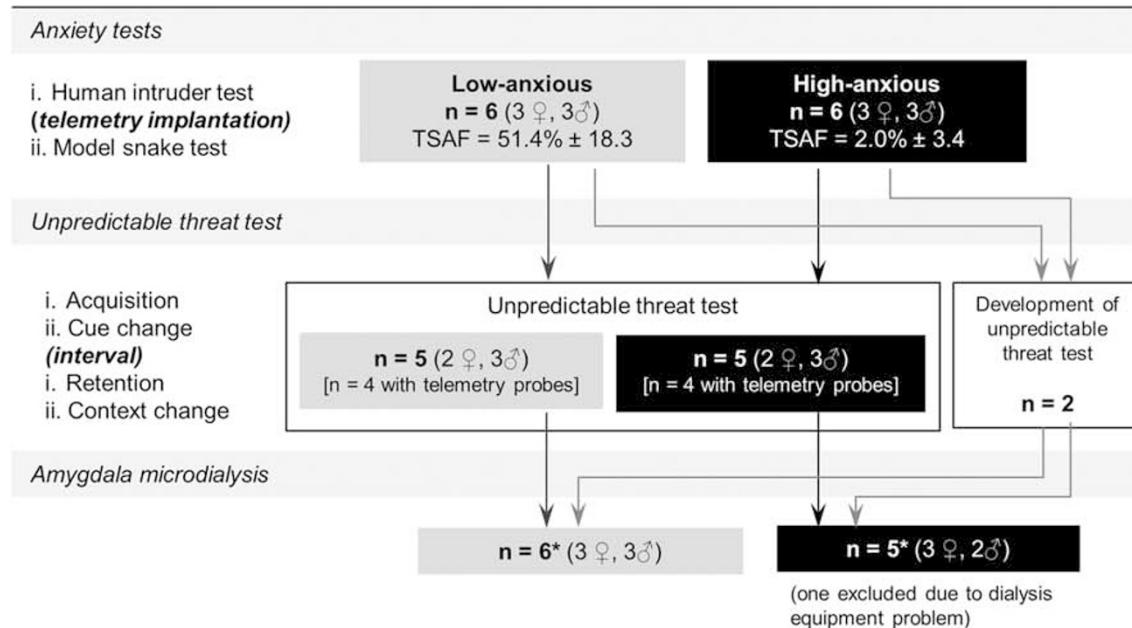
Anxiety tests

i. Human intruder test
(telemetry implantation)
ii. Model snake test

Low-anxious
n = 6 (3 ♀, 3♂)
TSAF = 51.4% ± 18.3

High-anxious
n = 6 (3 ♀, 3♂)
TSAF = 2.0% ± 3.4

Unpredictable threat test

i. Acquisition
ii. Cue change
(interval)
i. Retention
ii. Context change

Unpredictable threat test

n = 5 (2 ♀, 3♂)
[n = 4 with telemetry probes]

n = 5 (2 ♀, 3♂)
[n = 4 with telemetry probes]

Development of unpredictable threat test

n = 2

Amygdala microdialysis

n = 6* (3 ♀, 3♂)

n = 5* (3 ♀, 2♂)

(one excluded due to dialysis equipment problem)